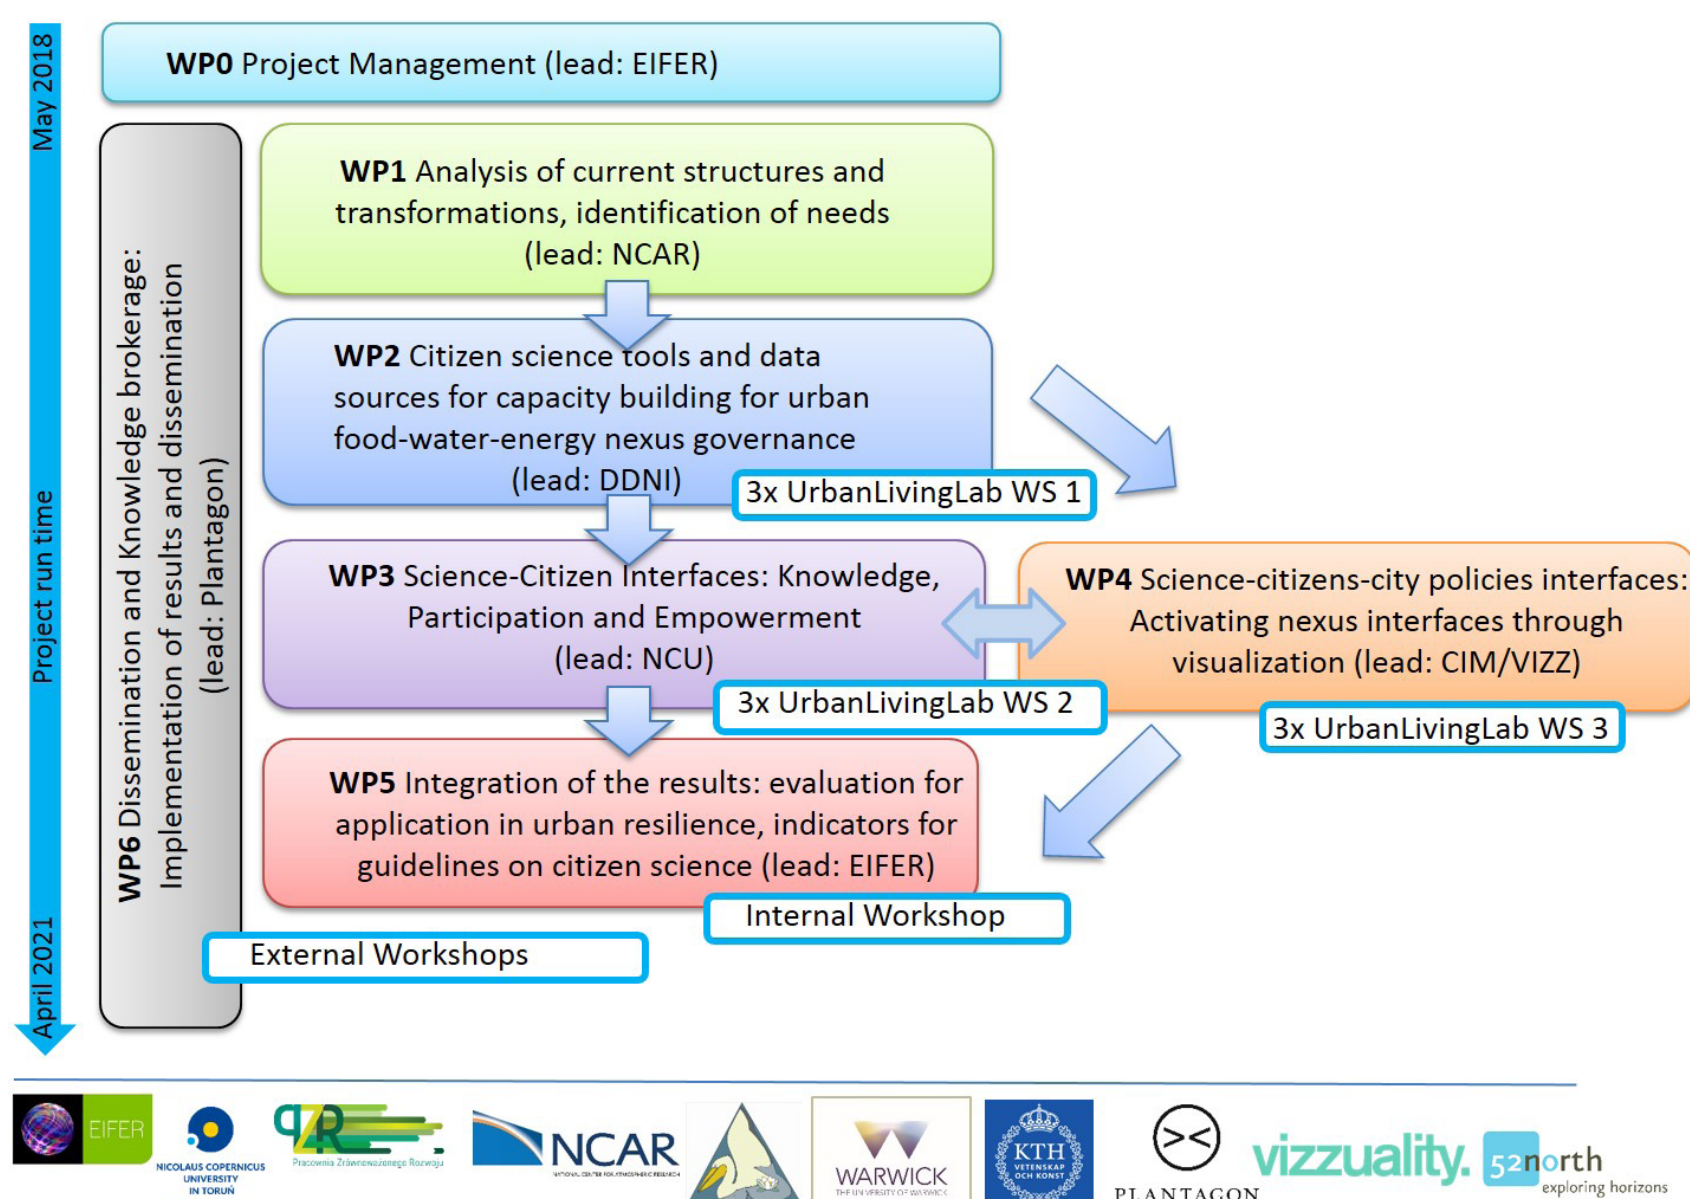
May 2018

Project run time

April 2021

WP0 Project Management (lead: EIFER)

WP6 Dissemination and Knowledge brokerage: Implementation of results and dissemination (lead: Plantagon)

WP1 Analysis of current structures and transformations, identification of needs (lead: NCAR)

WP2 Citizen science tools and data sources for capacity building for urban food-water-energy nexus governance (lead: DDNI)

3x UrbanLivingLab WS 1

WP3 Science-Citizen Interfaces: Knowledge, Participation and Empowerment (lead: NCU)

WP4 Science-citizens-city policies interfaces: Activating nexus interfaces through visualization (lead: CIM/VIZZ)

3x UrbanLivingLab WS 2

3x UrbanLivingLab WS 3

WP5 Integration of the results: evaluation for application in urban resilience, indicators for guidelines on citizen science (lead: EIFER)

Internal Workshop

External Workshops

EIFER NICOLAUS COPERNICUS UNIVERSITY IN TORUŃ Pracownia Zrównoważonego Rozwoju NCAR NATIONAL CENTER FOR ATMOSPHERIC RESEARCH WARWICK THE UNIVERSITY OF WARWICK KTH VETENSKAP OCH KONST PLANTAGON vizzuality. 52north exploring horizons